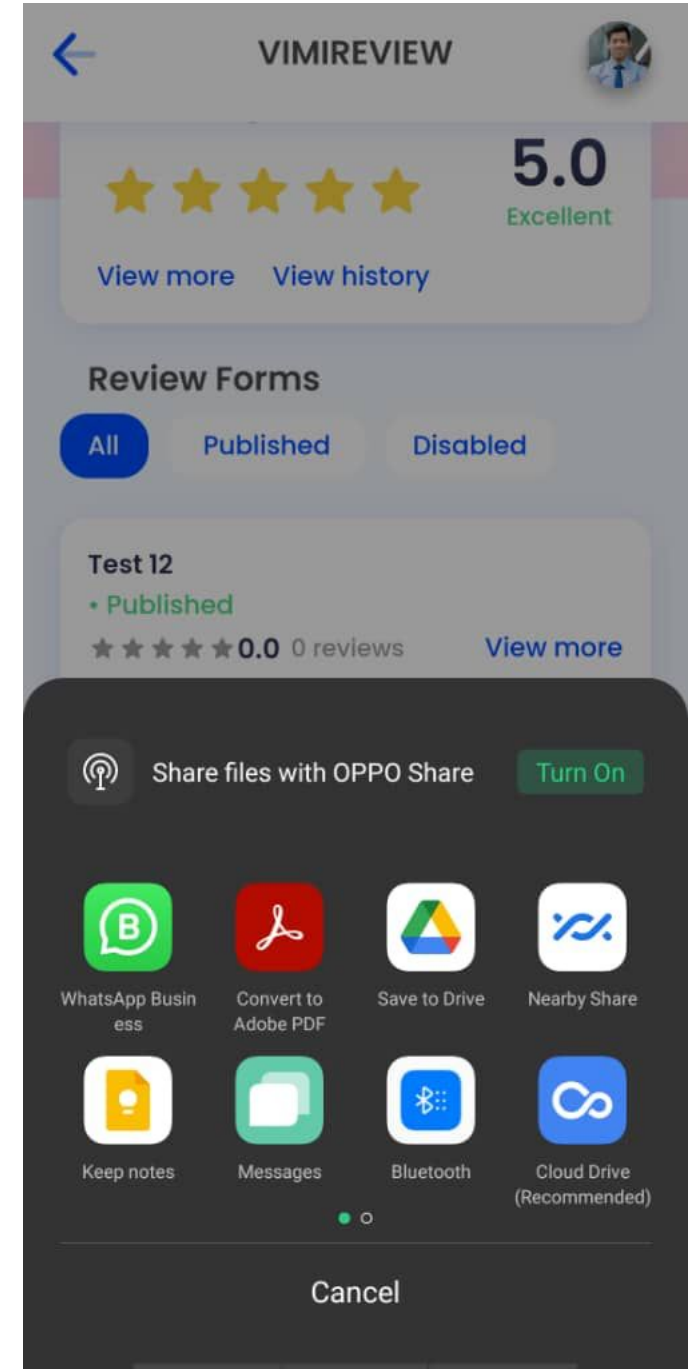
VIMIREVIEW

5.0
Excellent

View more View history

Review Forms

All Published Disabled

Test 12
• Published
0.0 0 reviews View more

Share files with OPPO Share Turn On

WhatsApp Business

Convert to Adobe PDF

Save to Drive

Nearby Share

Keep notes

Messages

Bluetooth

Cloud Drive (Recommended)

Cancel